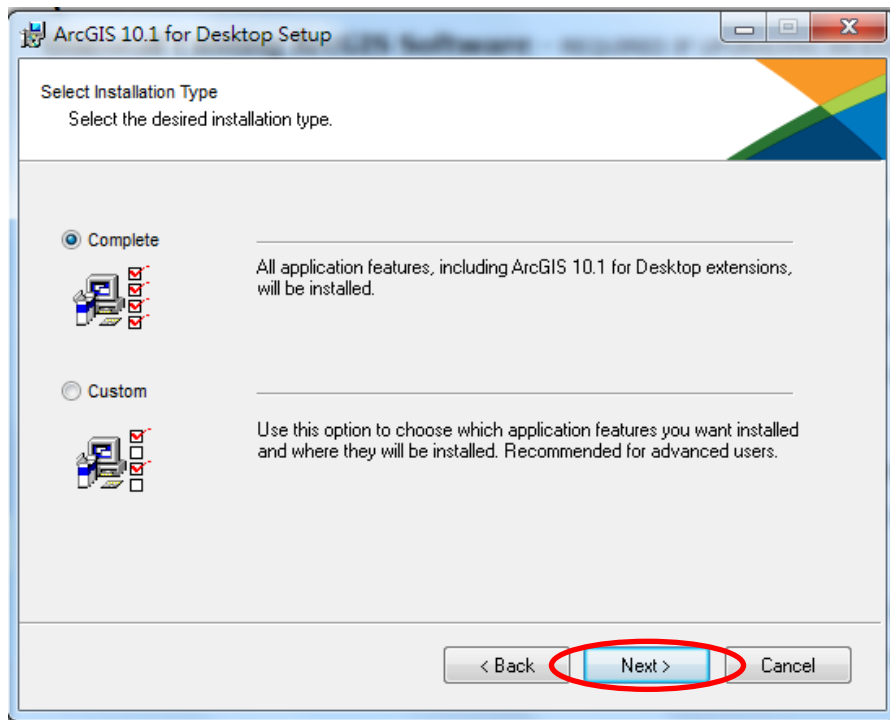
ArcGIS 10.1 for Desktop Setup

Select Installation Type

Select the desired installation type.

Complete

All application features, including ArcGIS 10.1 for Desktop extensions, will be installed.

Custom

Use this option to choose which application features you want installed and where they will be installed. Recommended for advanced users.

< Back

Next >

Cancel